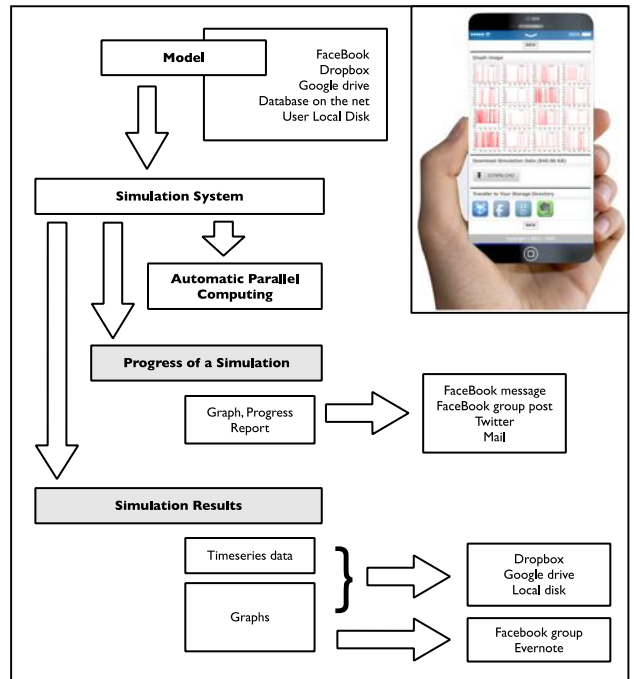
Model

FaceBook
Dropbox
Google drive
Database on the net
User Local Disk

BACK

Graph image

Download Simulation Data (840.90 KB)

DOWNLOAD

Transfer to Your Storage Directory

BACK

Simulation System

Automatic Parallel Computing

Progress of a Simulation

Graph, Progress Report

FaceBook message
FaceBook group post
Twitter
Mail

Simulation Results

Timeseries data

Graphs

Dropbox
Google drive
Local disk

Facebook group
Evernote